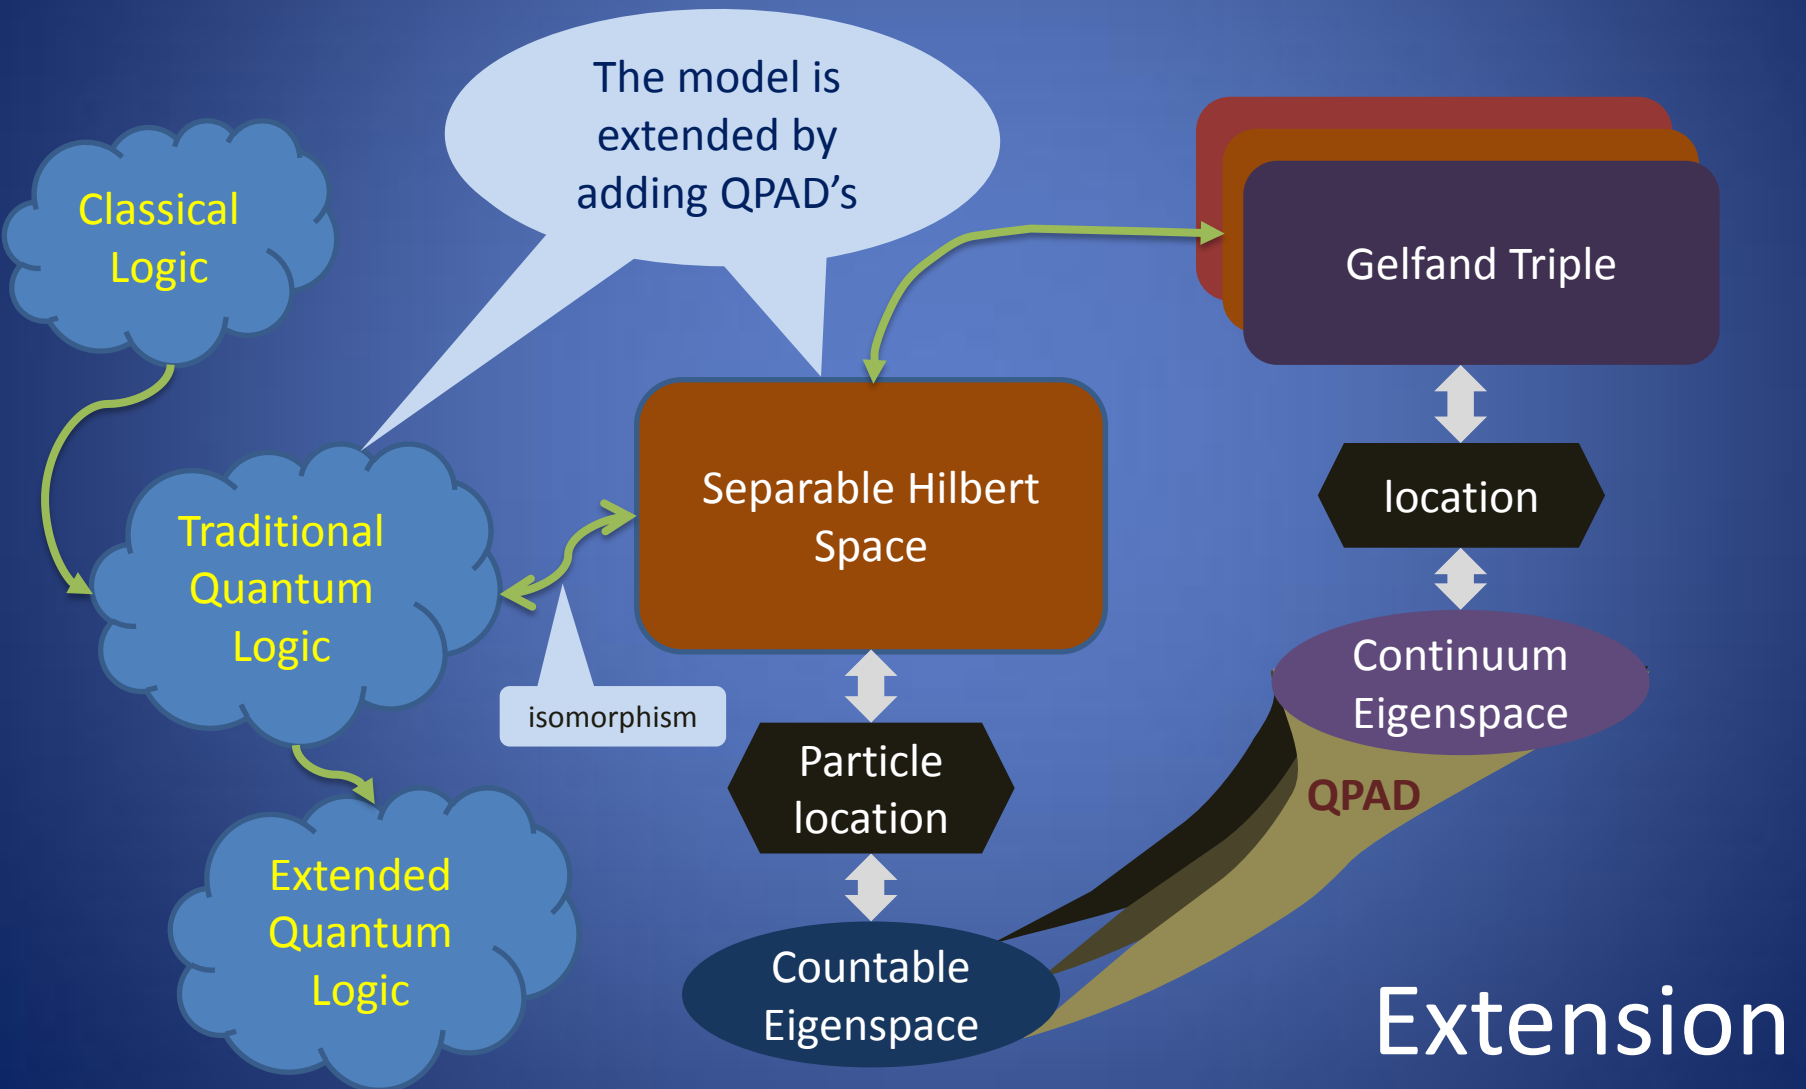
The model is extended by adding QPAD's

Classical Logic

Traditional Quantum Logic

Extended Quantum Logic

isomorphism

Separable Hilbert Space

Particle location

Countable Eigenspace

Gelfand Triple

location

Continuum Eigenspace

QPAD

Extension